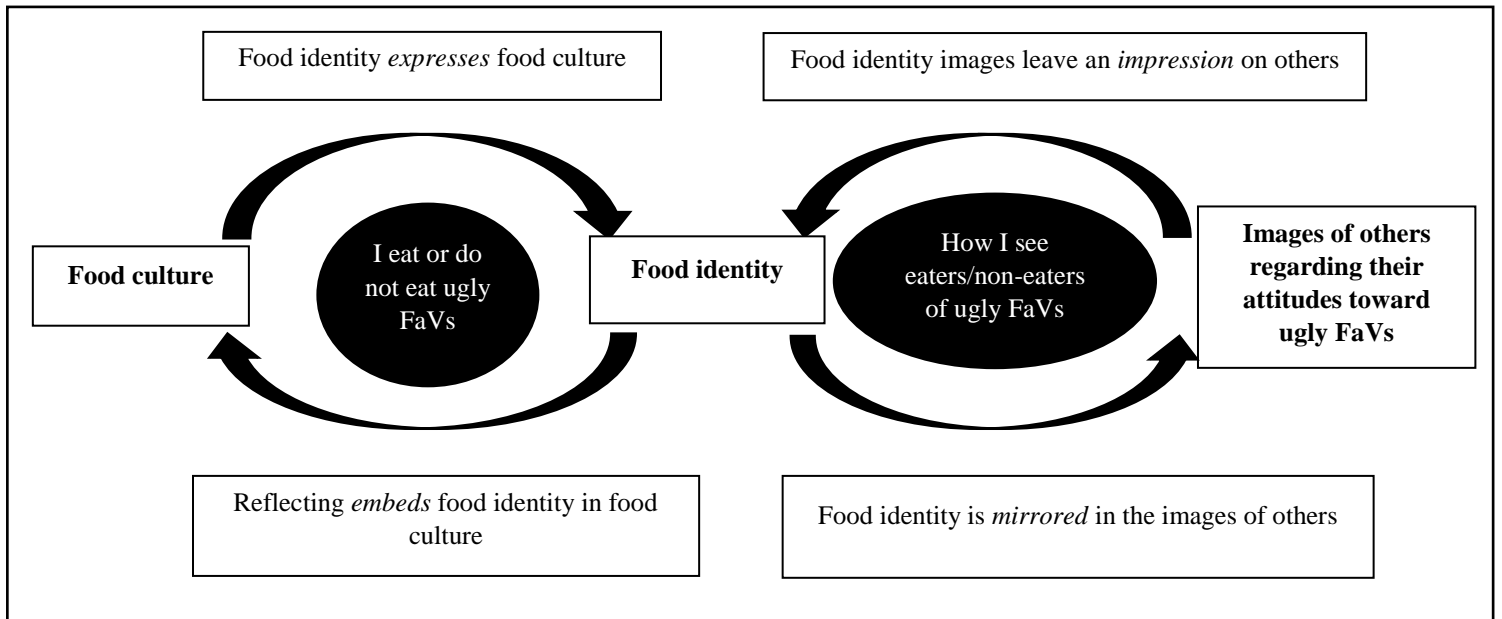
Food identity *expresses* food culture

Food identity images leave an *impression* on others

**Food culture**

I eat or do not eat ugly FaVs

**Food identity**

How I see eaters/non-eaters of ugly FaVs

**Images of others regarding their attitudes toward ugly FaVs**

Reflecting *embeds* food identity in food culture

Food identity is *mirrored* in the images of others